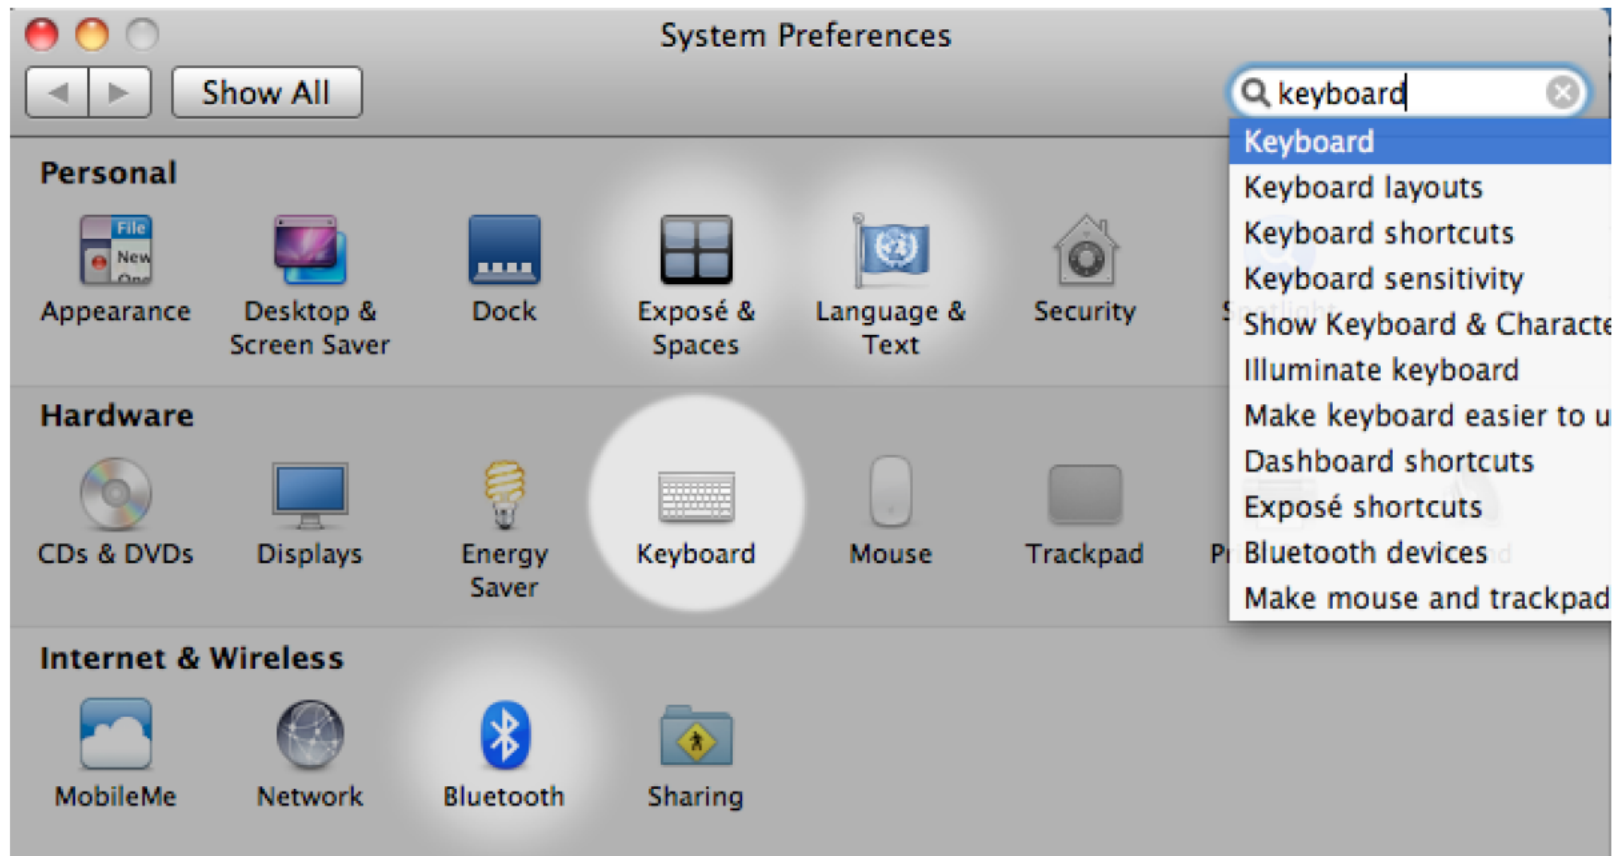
System Preferences

Show All

keyboard

Keyboard
Keyboard layouts
Keyboard shortcuts
Keyboard sensitivity
Show Keyboard & Characte
Illuminate keyboard
Make keyboard easier to u
Dashboard shortcuts
Exposé shortcuts
Bluetooth devices
Make mouse and trackpad

Personal

File New
Appearance
Desktop & Screen Saver
Dock
Exposé & Spaces
Language & Text
Security
S

Hardware

CDs & DVDs
Displays
Energy Saver
Keyboard
Mouse
Trackpad
P

Internet & Wireless

MobileMe
Network
Bluetooth
Sharing